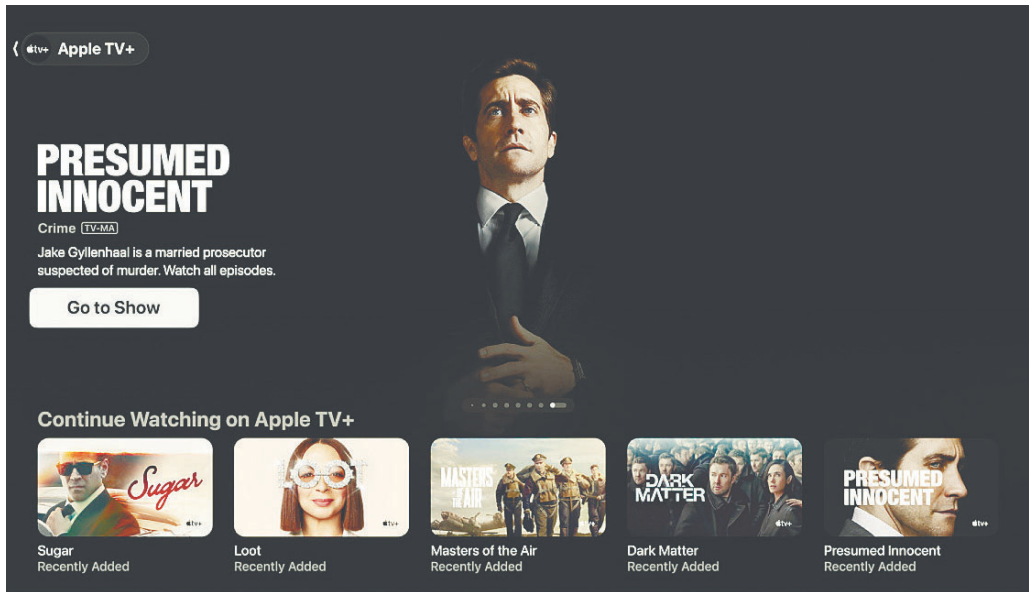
‹ tv+ Apple TV+

PRESUMED INNOCENT
Crime TV-MA
Jake Gyllenhaal is a married prosecutor suspected of murder. Watch all episodes.

Go to Show

Continue Watching on Apple TV+

Sugar
tv+
Sugar
Recently Added

tv+
Loot
Recently Added

MASTERS OF THE AIR
Masters of the Air
Recently Added

DARK MATTER
tv+
Dark Matter
Recently Added

PRESUMED INNOCENT
tv+
Presumed Innocent
Recently Added